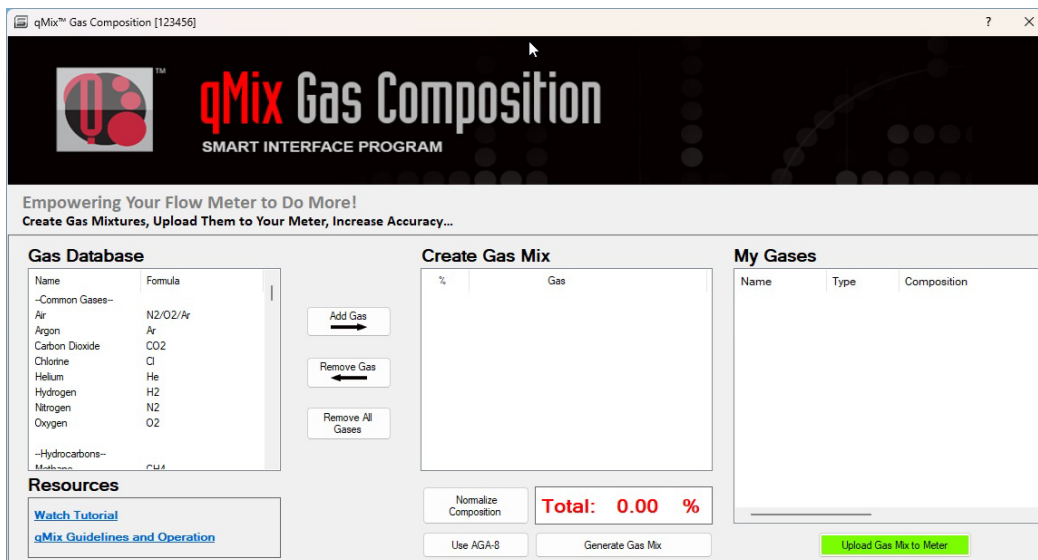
qMix™ Gas Composition [123456]

?

qMix Gas Composition

SMART INTERFACE PROGRAM

Empowering Your Flow Meter to Do More!
Create Gas Mixtures, Upload Them to Your Meter, Increase Accuracy...

Gas Database

| Name | Formula |
|---|---|
| --Common Gases-- | |
| Air | N2/O2/Ar |
| Argon | Ar |
| Carbon Dioxide | CO2 |
| Chlorine | Cl |
| Helium | He |
| Hydrogen | H2 |
| Nitrogen | N2 |
| Oxygen | O2 |
| --Hydrocarbons-- | |
| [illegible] | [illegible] |

Add Gas

Remove Gas

Remove All Gases

Create Gas Mix

| % | Gas |
|---|---|

Normalize Composition

Total: 0.00 %

Use AGA-8

Generate Gas Mix

My Gases

| Name | Type | Composition |
|---|---|---|

Upload Gas Mix to Meter

Resources

Watch Tutorial

qMix Guidelines and Operation